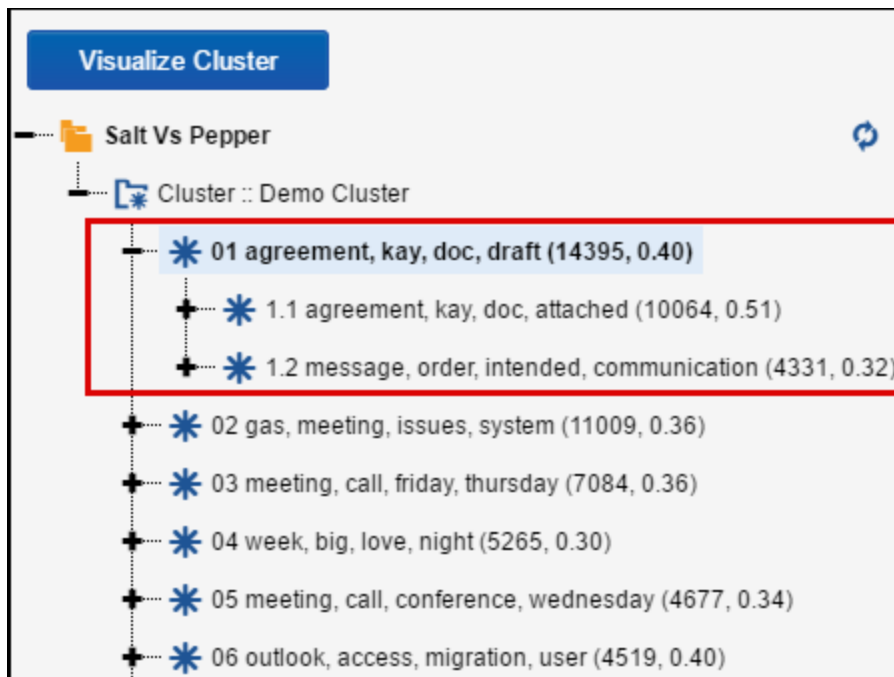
Visualize Cluster

Salt Vs Pepper

Cluster :: Demo Cluster

01 agreement, kay, doc, draft (14395, 0.40)

1.1 agreement, kay, doc, attached (10064, 0.51)

1.2 message, order, intended, communication (4331, 0.32)

02 gas, meeting, issues, system (11009, 0.36)

03 meeting, call, friday, thursday (7084, 0.36)

04 week, big, love, night (5265, 0.30)

05 meeting, call, conference, wednesday (4677, 0.34)

06 outlook, access, migration, user (4519, 0.40)